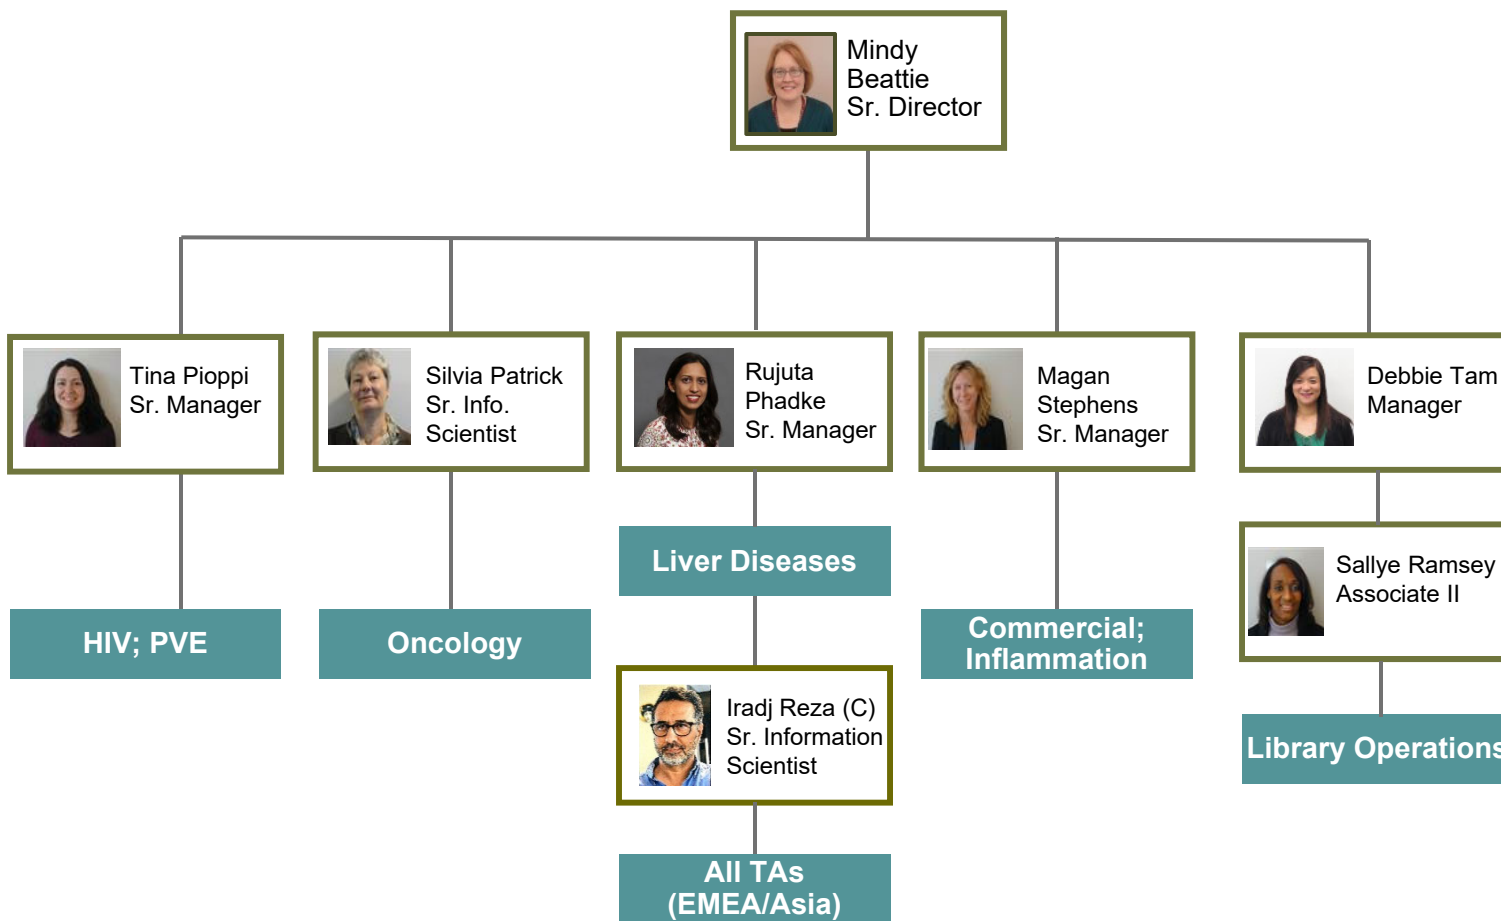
Mindy Beattie
Sr. Director

Tina Pioppi
Sr. Manager

HIV; PVE

Silvia Patrick
Sr. Info. Scientist

Oncology

Rujuta Phadke
Sr. Manager

Liver Diseases

Iradj Reza (C)
Sr. Information Scientist

All TAs (EMEA/Asia)

Magan Stephens
Sr. Manager

Commercial; Inflammation

Debbie Tam
Manager

Sallye Ramsey
Associate II

Library Operations